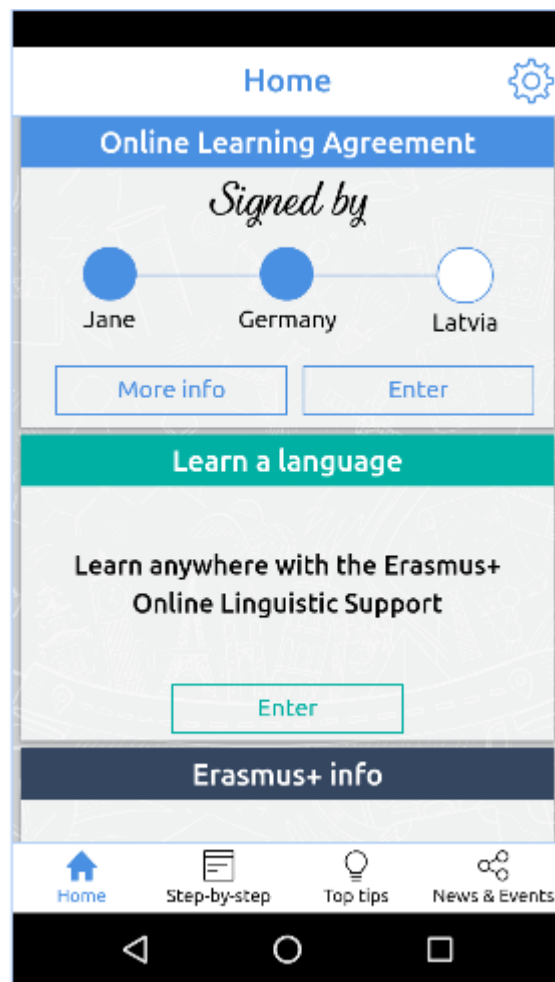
Home

Online Learning Agreement

Signed by

Jane Germany Latvia

More info Enter

Learn a language

Learn anywhere with the Erasmus+ Online Linguistic Support

Enter

Erasmus+ info

Home Step-by-step Top tips News & Events